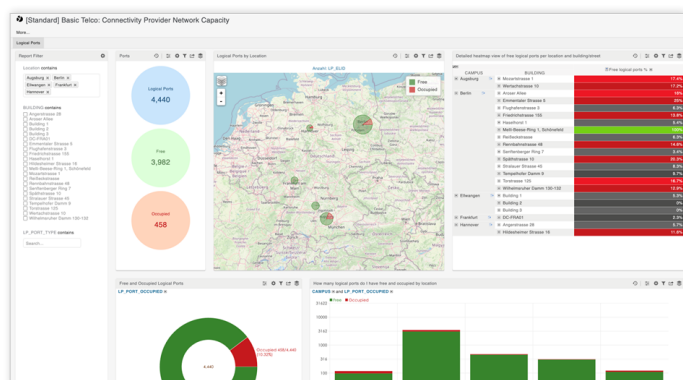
[Standard] Basic Telco: Connectivity Provider Network Capacity

More...

Logical Ports

Report Filter

LOCATION contains

Augsburg × Berlin × Ellwangen × Frankfurt × Hannover ×

BUILDING contains

Angererstrasse 28
Ansaer Allee
Building 1
Building 2
Building 3
DC-FRA01
Emmerstaler Strasse 8
Flughafenstrasse 5
Friedrichstrasse 105
Hasehorst 1
Hildesheimer Strasse 16
Meltl-Bess-Ring 1, Schönefeld
Mozartstrasse 1
Reifestrasse
Reinhalmstrasse 46
Senftenberger Ring 7
Spätstrasse 10
Stralauer Strasse 40
Tempelhofer Damm 9
Tondrasse 105
Werkstrasse 10
Wilhelmstrasse Damm 130-132

LP_PORT_TYPE contains

Search...

Ports

Logical Ports
4,440

Free
3,982

Occupied
458

Logical Ports by Location

Ansicht LP_ELID

Free
Occupied

Detailed heatmap view of free logical ports per location and building/street

CAMPUS
BUILDING
Free logical ports %

Augsburg
Mozartstrasse 1 17.4%
Werkstrasse 10 17.2%
Berlin
Ansaer Allee 5%
Emmerstaler Strasse 8 20%
Flughafenstrasse 5 18.7%
Friedrichstrasse 105 13.8%
Hasehorst 1 9%
Meltl-Bess-Ring 1, Schönefeld 100%
Reifestrasse 9%
Reinhalmstrasse 46 14.8%
Senftenberger Ring 7 3.4%
Spätstrasse 10 20.3%
Stralauer Strasse 40 9.8%
Tempelhofer Damm 9 8.7%
Tondrasse 105 16.7%
Wilhelmstrasse Damm 130-132 12.9%
Ellwangen
Building 1 2.2%
Building 2 0%
Building 3 0%
Frankfurt
DC-FRA01 2.3%
Hannover
Angererstrasse 28 3.5%
Hildesheimer Strasse 16 11.6%

Free and Occupied Logical Ports

LP_PORT_OCCUPIED

4,440

Occupied 458/4,440 (10.32%)

How many logical ports do I have free and occupied by location

CAMPUS and LP_PORT_OCCUPIED

Free
Occupied